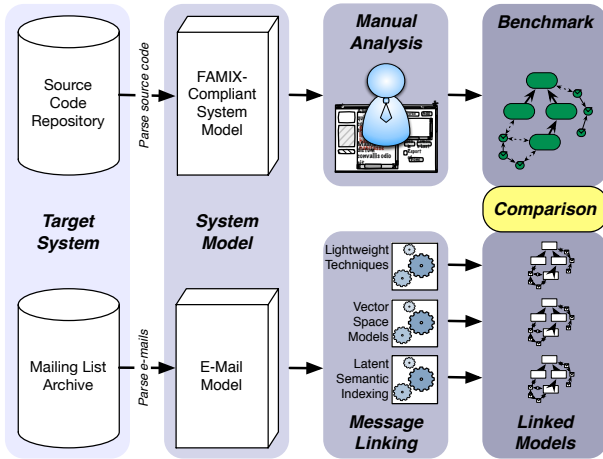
Source Code Repository

Parse source code

FAMIX-Compliant System Model

Manual Analysis

Benchmark

Target System

System Model

Comparison

Lightweight Techniques

Vector Space Models

Latent Semantic Indexing

Mailing List Archive

Parse e-mails

E-Mail Model

Message Linking

Linked Models